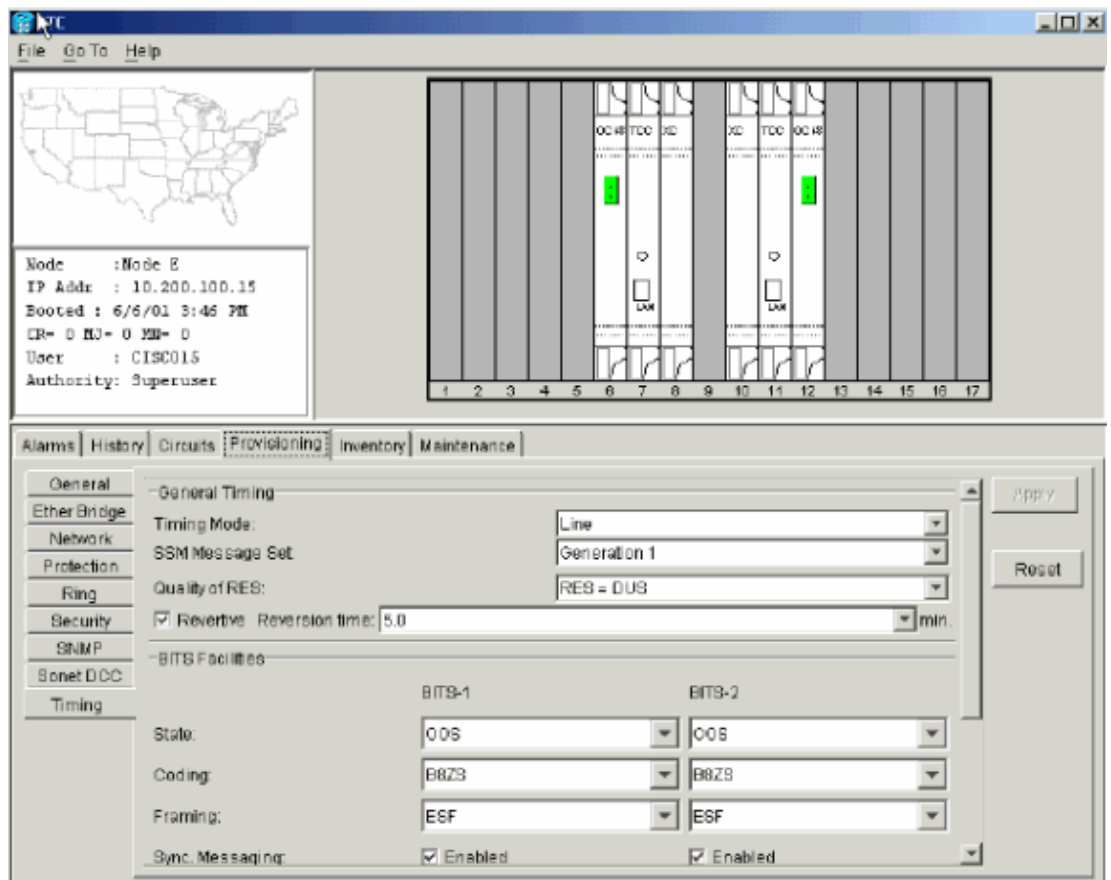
NTC

File Go To Help

Node :Node E
IP Addr : 10.200.100.15
Booted : 6/6/01 3:46 PM
CR= 0 MJ= 0 MN= 0
User : CISCO15
Authority: Superuser

OC48 TCC XC XC TCC OC48

LAN LAN

1 2 3 4 5 6 7 8 9 10 11 12 13 14 15 16 17

Alarms | History | Circuits | Provisioning | Inventory | Maintenance

General
Ether Bridge
Network
Protection
Ring
Security
SNMP
Sonet DCC
Timing

General Timing

Timing Mode: Line
SSM Message Set: Generation 1
Quality of RES: RES = DUS
☑ Revertive Reversion time: 5.0 min.

BITS Facilities

BITS-1 BITS-2

| | BITS-1 | BITS-2 |
|---|---|---|
| State: | OOS | OOS |
| Coding: | B8ZS | B8ZS |
| Framing: | ESF | ESF |
| Sync. Messaging: | ☑ Enabled | ☑ Enabled |

Apply

Reset